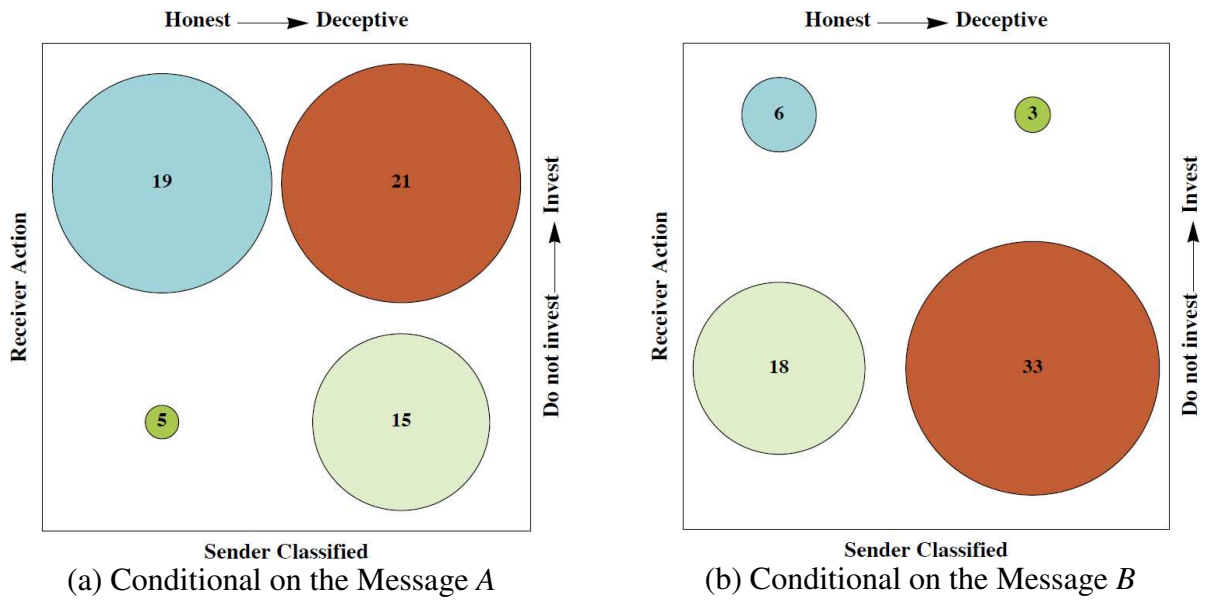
Honest ⟶ Deceptive

Receiver Action

19

21

5

15

Do not invest ⟶ Invest

Sender Classified

(a) Conditional on the Message $A$

Honest ⟶ Deceptive

Receiver Action

6

3

18

33

Do not invest ⟶ Invest

Sender Classified

(b) Conditional on the Message $B$